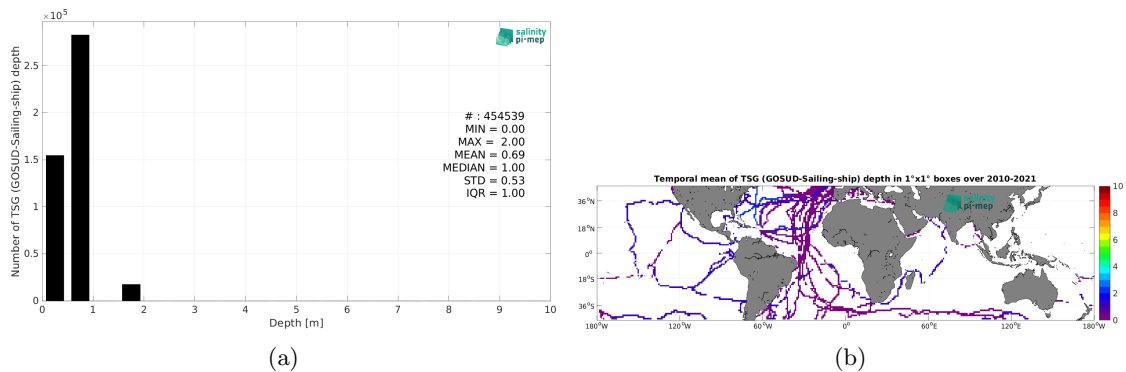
$\times 10^5$

salinity
pi-mep

2.5
2
1.5
1
0.5
0

Number of TSG (GOSUD-Sailing-ship) depth

# : 454539
MIN = 0.00
MAX = 2.00
MEAN = 0.69
MEDIAN = 1.00
STD = 0.53
IQR = 1.00

0 1 2 3 4 5 6 7 8 9 10
Depth [m]

(a)

Temporal mean of TSG (GOSUD-Sailing-ship) depth in 1°x1° boxes over 2010-2021

36°N
18°N
0°
18°S
36°S

180°W 120°W 60°W 0° 60°E 120°E 180°W

10
8
6
4
2
0

salinity
pi-mep

(b)